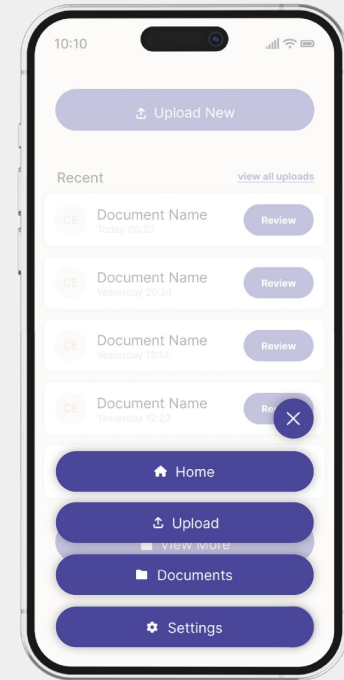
10:10

Upload New

Recent

view all uploads

CE Document Name Today 09:23 Review

CE Document Name Yesterday 20:24 Review

CE Document Name Yesterday 18:14 Review

CE Document Name Yesterday 12:23 Re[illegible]

Home

Upload

View More

Documents

Settings